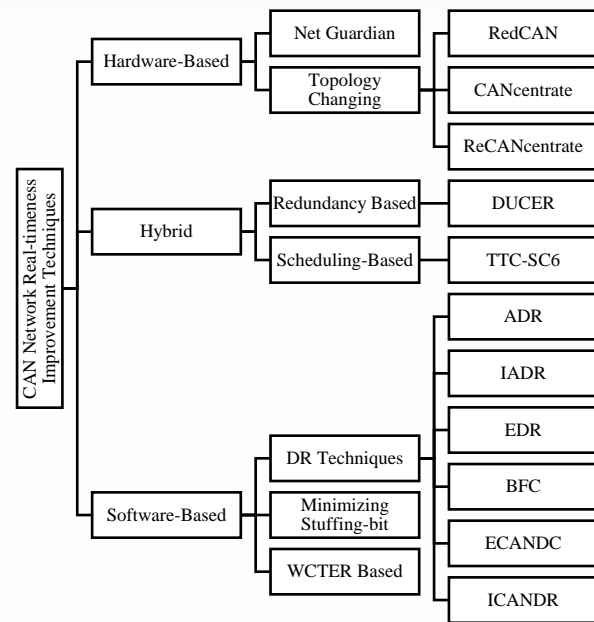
CAN Network Real-timeness Improvement Techniques

Hardware-Based

Net Guardian

Topology Changing

RedCAN

CANcentrate

ReCANcentrate

Hybrid

Redundancy Based

DUCER

Scheduling-Based

TTC-SC6

Software-Based

DR Techniques

Minimizing Stuffing-bit

WCTER Based

ADR

IADR

EDR

BFC

ECANDC

ICANDR